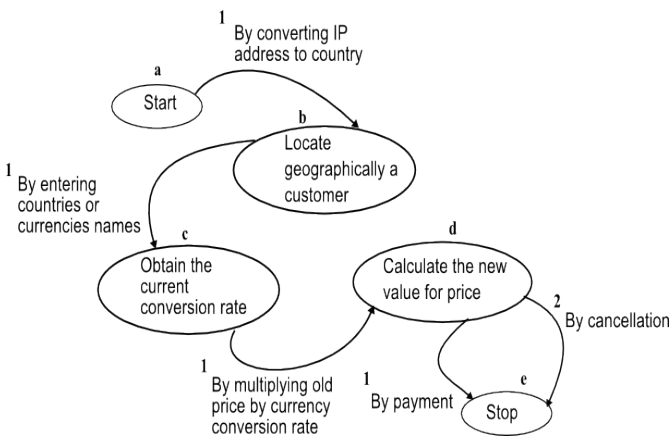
1 By converting IP address to country

a

Start

b

Locate geographically a customer

1 By entering countries or currencies names

c

Obtain the current conversion rate

d

Calculate the new value for price

2 By cancellation

1 By multiplying old price by currency conversion rate

1 By payment

e

Stop